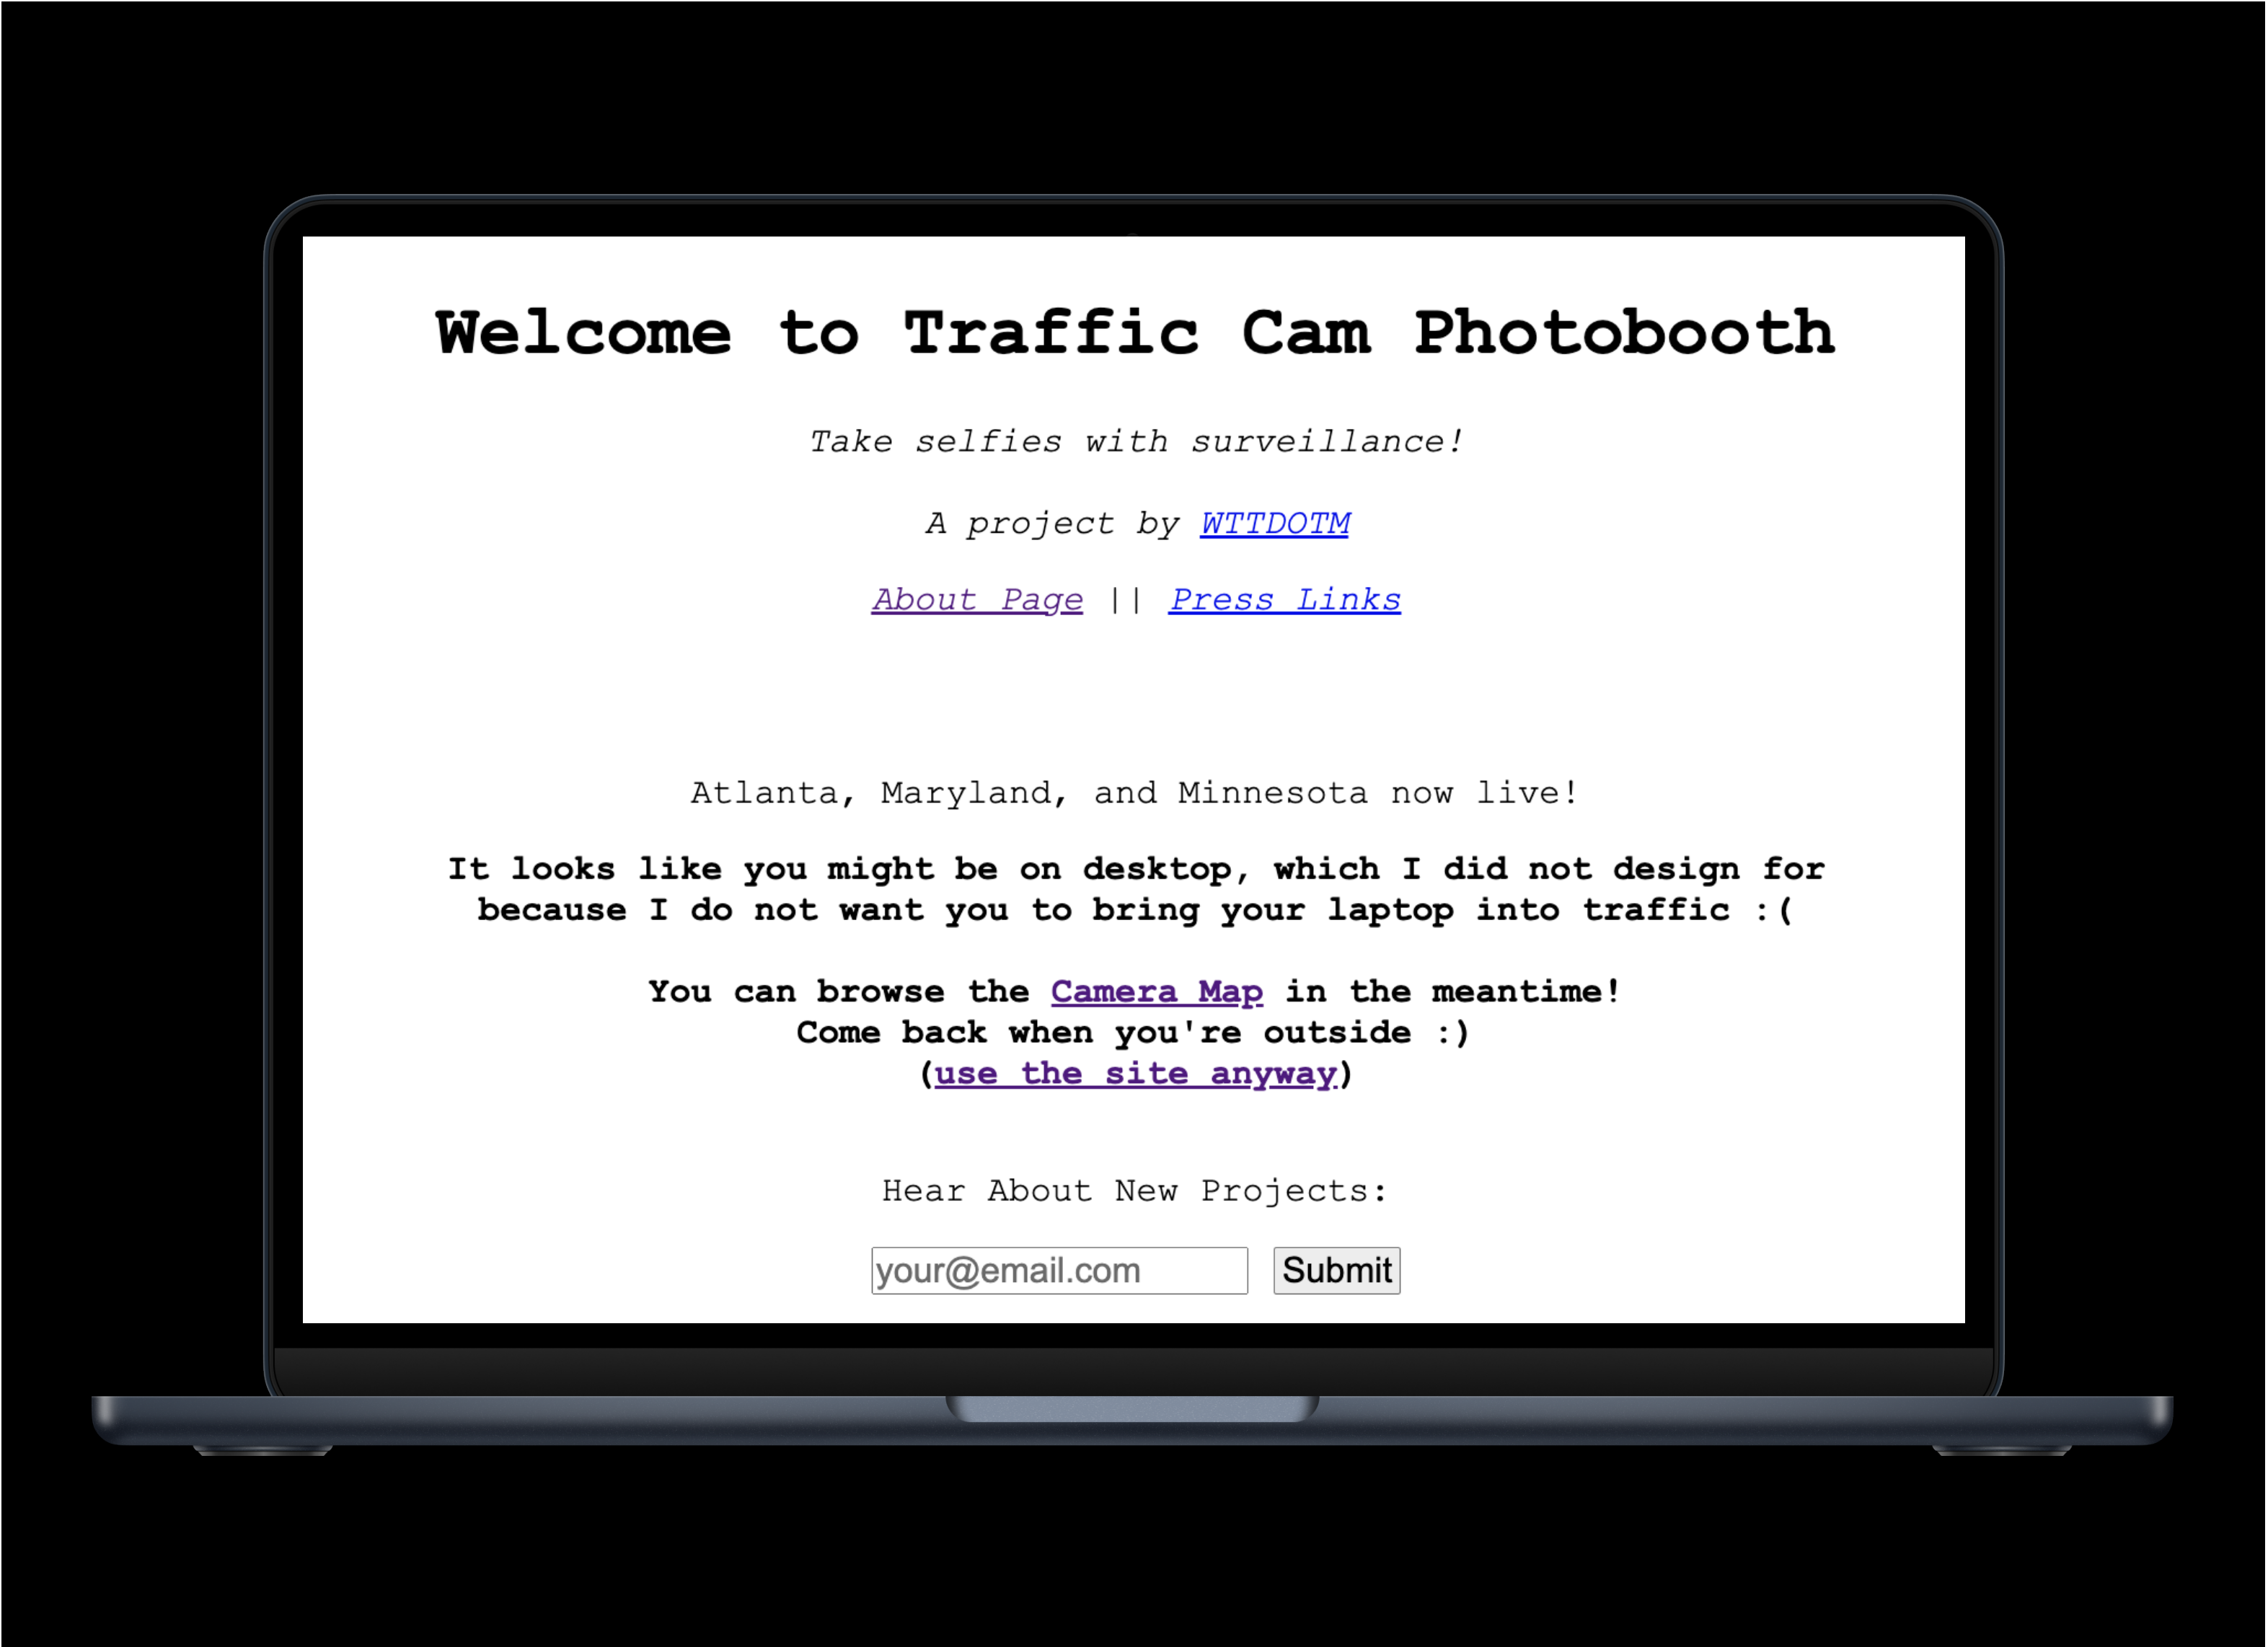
Welcome to Traffic Cam Photobooth

Take selfies with surveillance!

A project by WTTDOTM

About Page || Press Links

Atlanta, Maryland, and Minnesota now live!

It looks like you might be on desktop, which I did not design for because I do not want you to bring your laptop into traffic :(

You can browse the Camera Map in the meantime!
Come back when you're outside :)
(use the site anyway)

Hear About New Projects:

your@email.com Submit